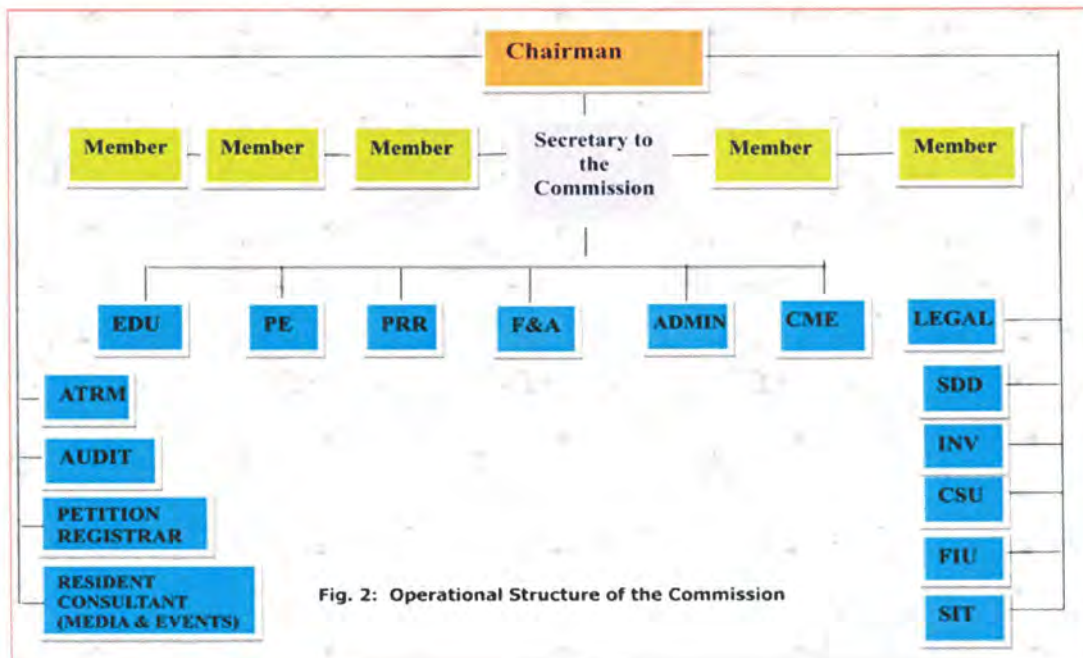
Chairman

Member

Member

Member

Secretary to the Commission

Member

Member

EDU

PE

PRR

F&A

ADMIN

CME

LEGAL

ATRM

AUDIT

PETITION REGISTRAR

RESIDENT CONSULTANT (MEDIA & EVENTS)

SDD

INV

CSU

FIU

SIT

Fig. 2: Operational Structure of the Commission